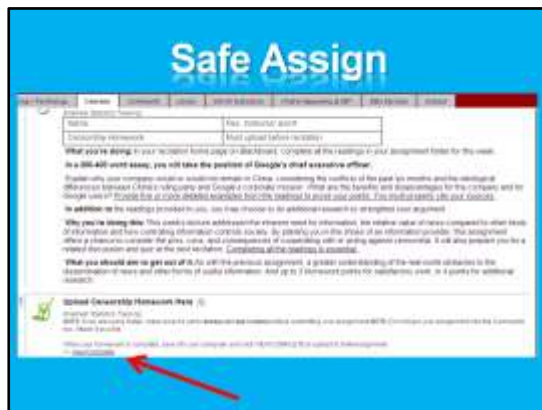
Safe Assign

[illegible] | Calendar | Comments | Library | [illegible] | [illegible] | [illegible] | Contact

| Name | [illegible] |
|---|---|
| Censorship Homework | Must upload before recitation |

What you're doing: In your recitation home page on Blackboard, complete all the readings in your assignment folder for this week.

In a 300-400 word essay, you will take the position of Google's chief executive officer.

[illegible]

In addition to the readings provided to you, you may choose to do additional research to strengthen your argument.

Why you're doing this: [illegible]

What you should aim to get out of it: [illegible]

Upload Censorship Homework Here

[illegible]

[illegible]